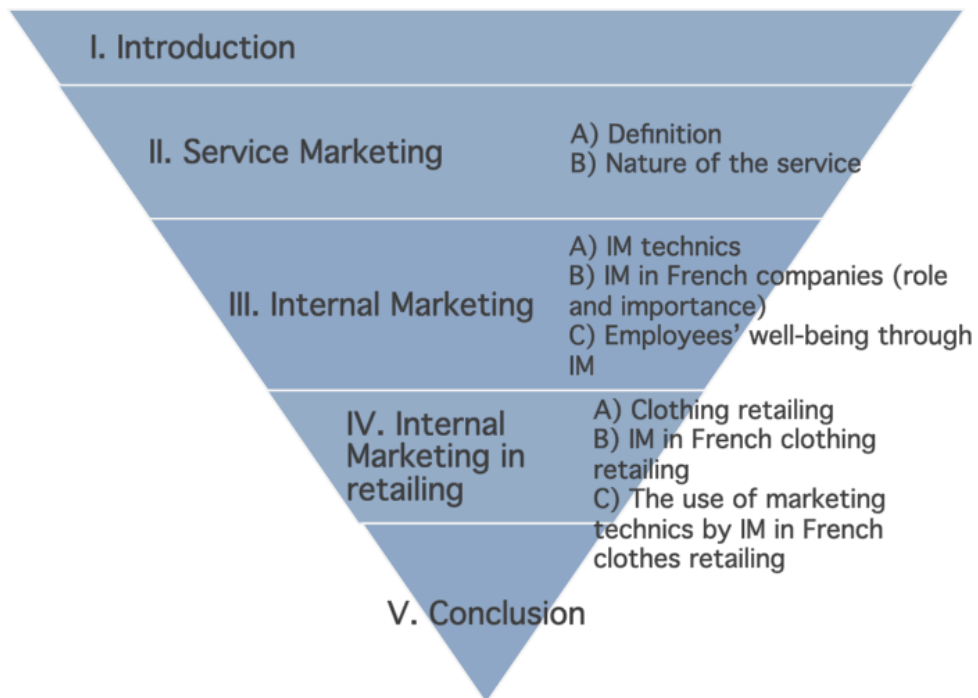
I. Introduction

II. Service Marketing

A) Definition
B) Nature of the service

III. Internal Marketing

A) IM technics
B) IM in French companies (role and importance)
C) Employees' well-being through IM

IV. Internal Marketing in retailing

A) Clothing retailing
B) IM in French clothing retailing
C) The use of marketing technics by IM in French clothes retailing

V. Conclusion